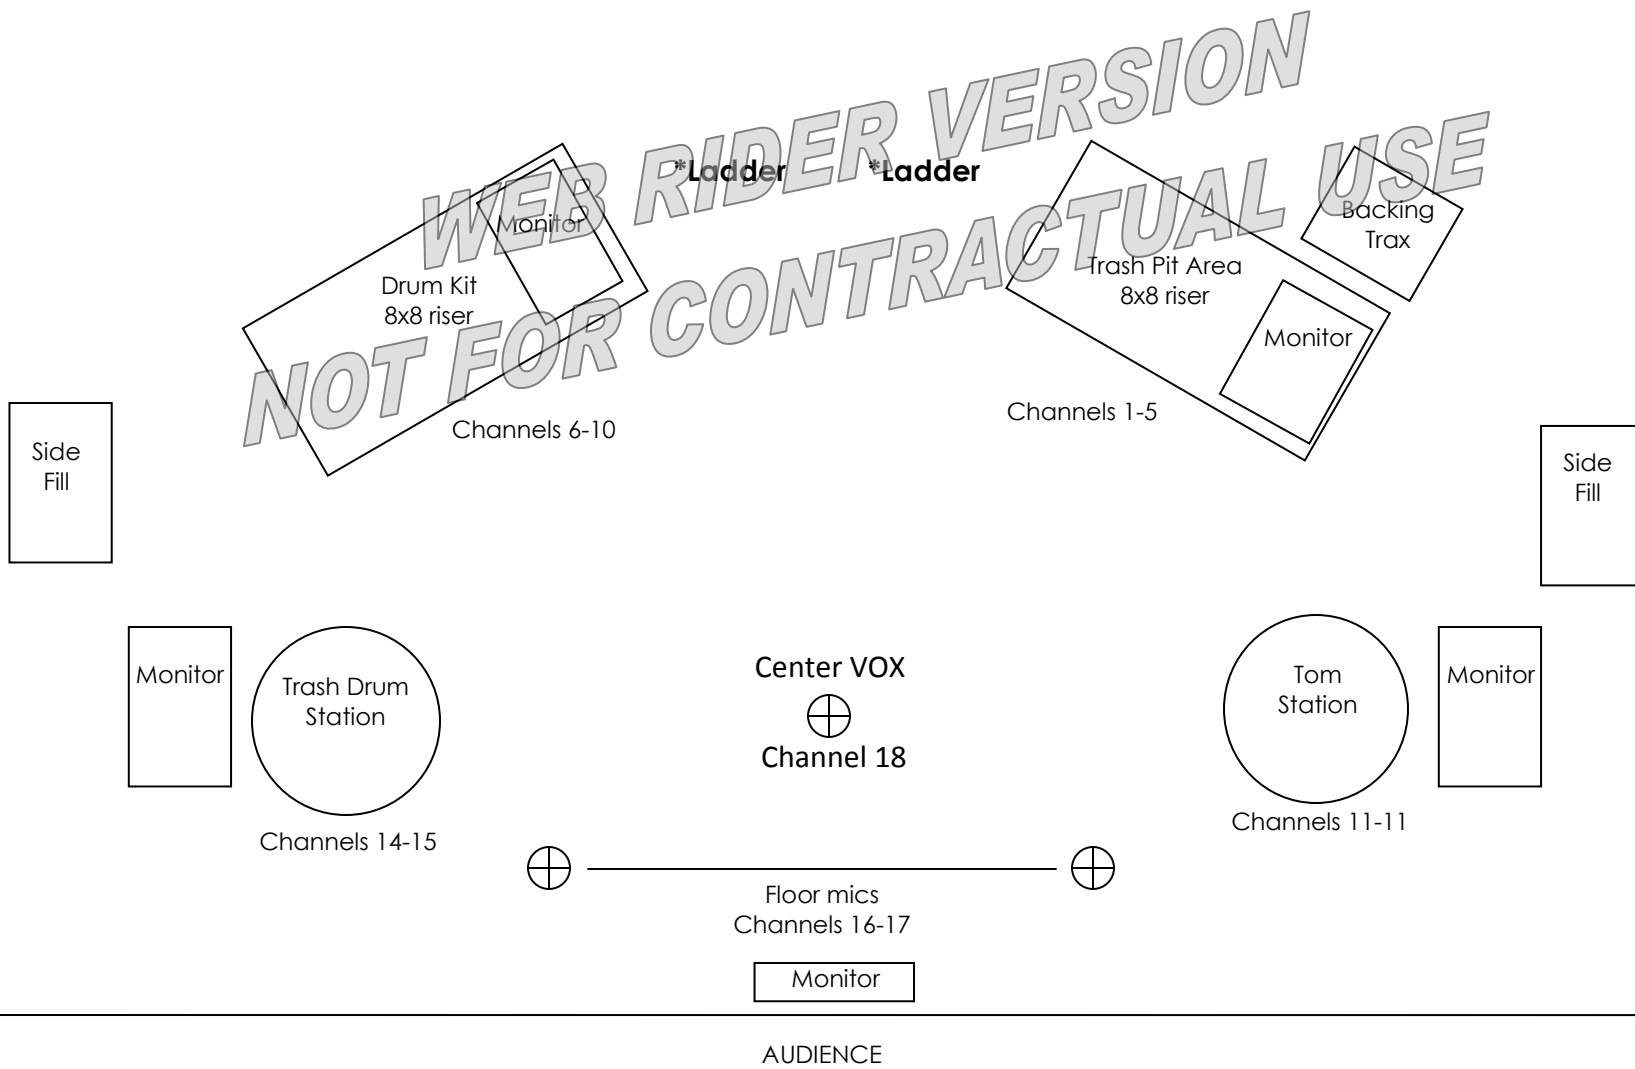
WEB RIDER VERSION
NOT FOR CONTRACTUAL USE

*Ladder *Ladder

Monitor

Drum Kit
8x8 riser

Channels 6-10

Trash Pit Area
8x8 riser

Backing
Trax

Monitor

Channels 1-5

Side
Fill

Side
Fill

Monitor

Trash Drum
Station

Channels 14-15

Center VOX

Channel 18

Tom
Station

Channels 11-11

Monitor

Floor mics
Channels 16-17

Monitor

AUDIENCE